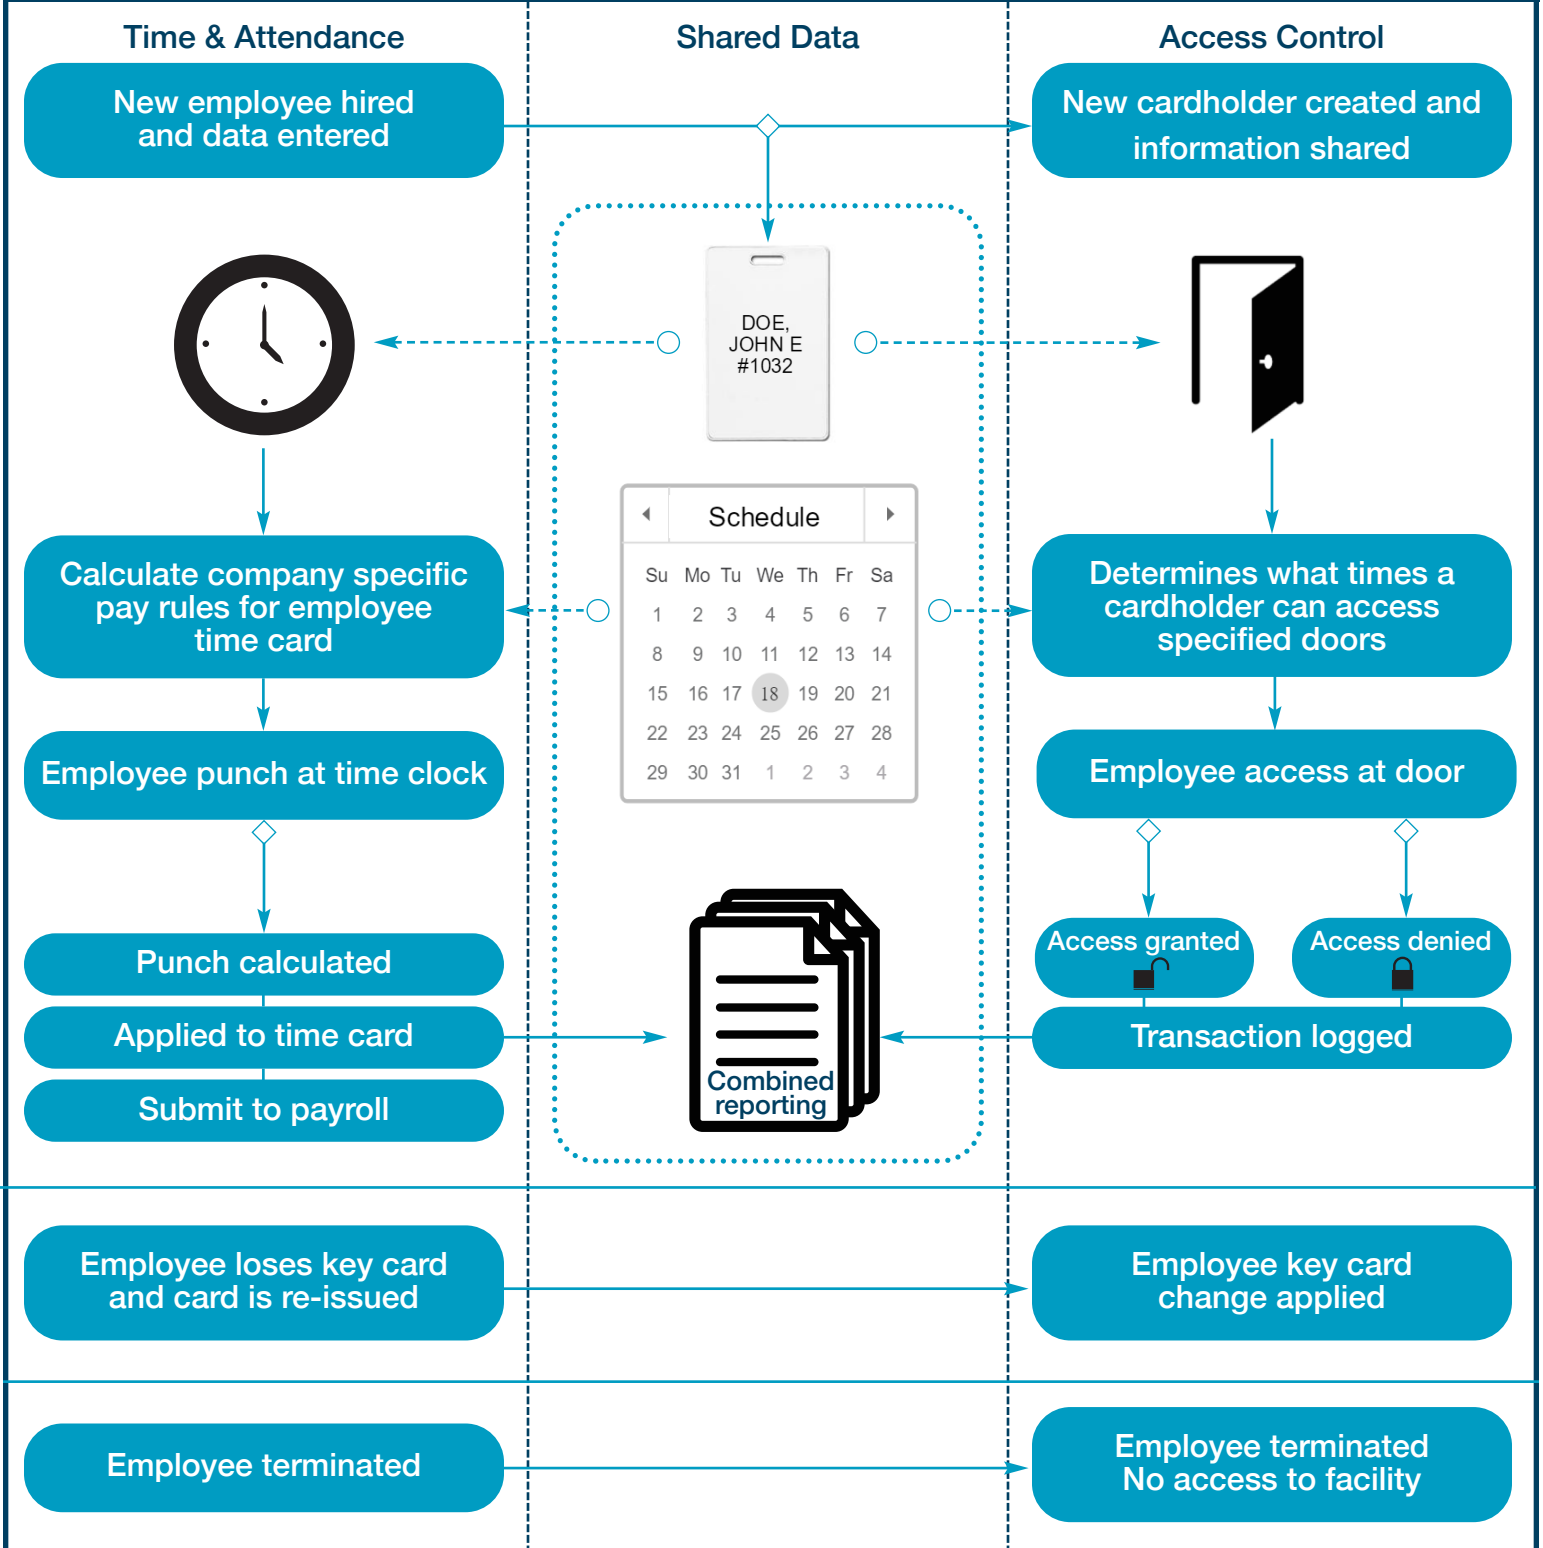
Time & Attendance

Shared Data

Access Control

New employee hired and data entered

New cardholder created and information shared

DOE, JOHN E #1032

Schedule

| Su | Mo | Tu | We | Th | Fr | Sa |
|---|---|---|---|---|---|---|
| 1 | 2 | 3 | 4 | 5 | 6 | 7 |
| 8 | 9 | 10 | 11 | 12 | 13 | 14 |
| 15 | 16 | 17 | 18 | 19 | 20 | 21 |
| 22 | 23 | 24 | 25 | 26 | 27 | 28 |
| 29 | 30 | 31 | 1 | 2 | 3 | 4 |

Calculate company specific pay rules for employee time card

Determines what times a cardholder can access specified doors

Employee punch at time clock

Employee access at door

Punch calculated

Applied to time card

Submit to payroll

Combined reporting

Access granted

Access denied

Transaction logged

Employee loses key card and card is re-issued

Employee key card change applied

Employee terminated

Employee terminated No access to facility